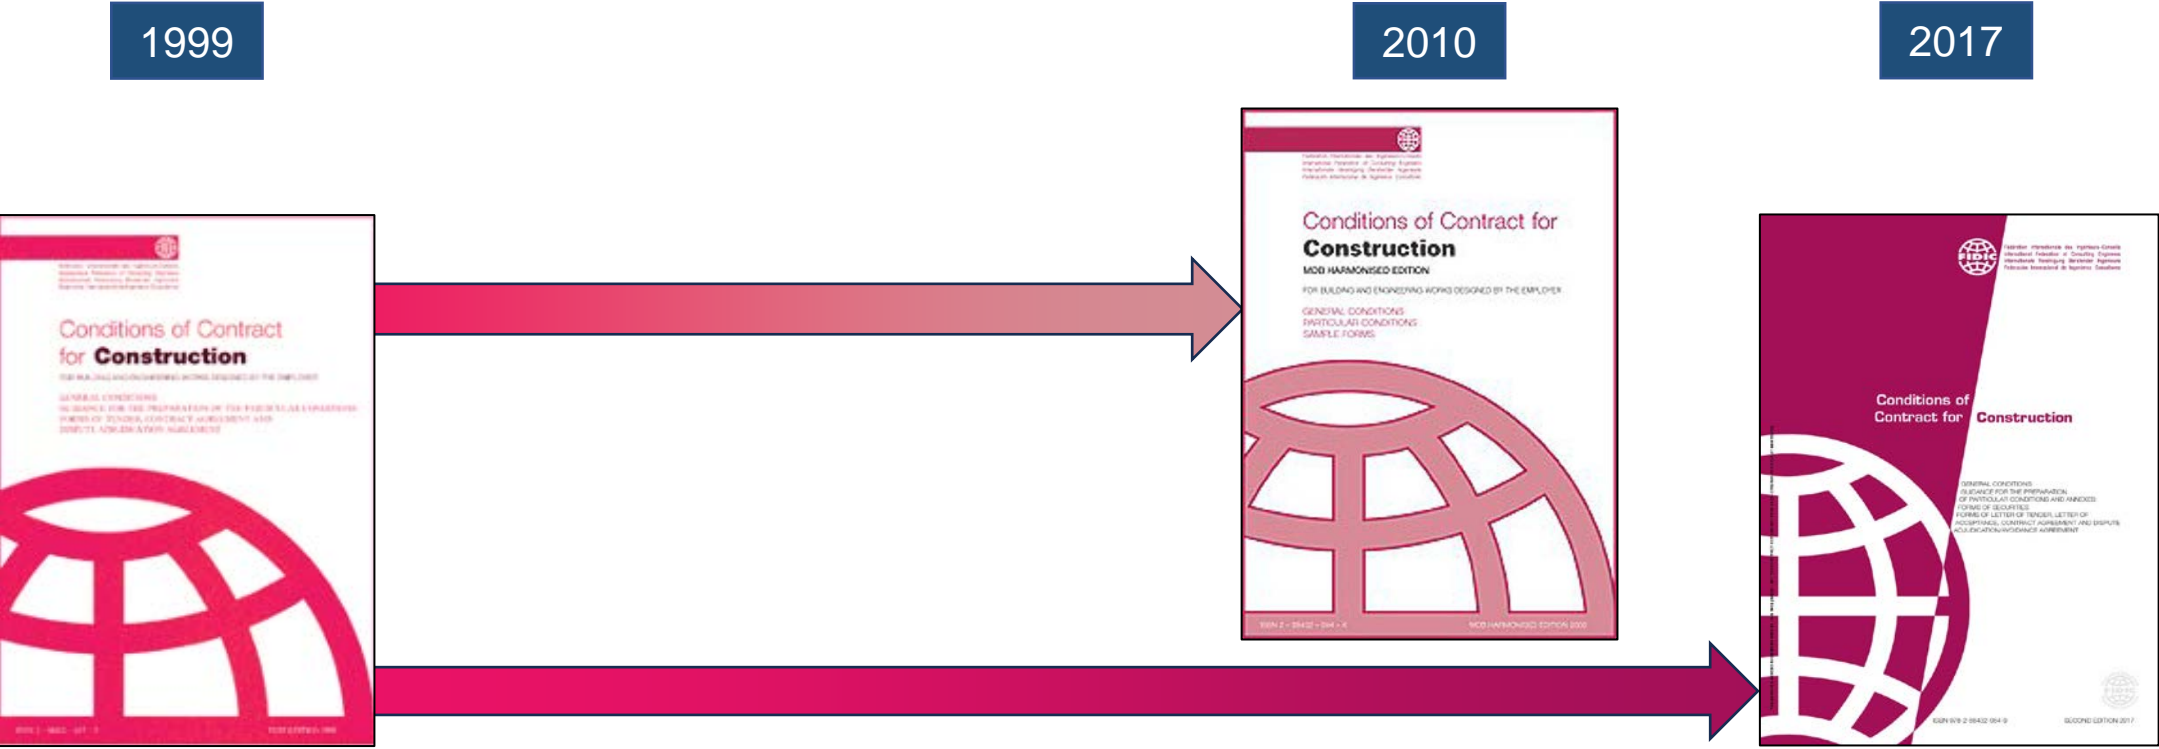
1999

2010

2017

Conditions of Contract for Construction

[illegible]

GENERAL CONDITIONS
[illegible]

Conditions of Contract for
Construction
MDB HARMONISED EDITION
FOR BUILDING AND ENGINEERING WORKS DESIGNED BY THE EMPLOYER
GENERAL CONDITIONS
PARTICULAR CONDITIONS
SAMPLE FORMS

MDB HARMONISED EDITION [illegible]

FIDIC

Conditions of Contract for Construction

GENERAL CONDITIONS
GUIDANCE FOR THE PREPARATION OF PARTICULAR CONDITIONS AND ANNEXES
FORMS OF SECURITIES
FORMS OF LETTER OF TENDER, LETTER OF ACCEPTANCE, CONTRACT AGREEMENT AND DISPUTE ADJUDICATION/AVOIDANCE AGREEMENT

SECOND EDITION 2017